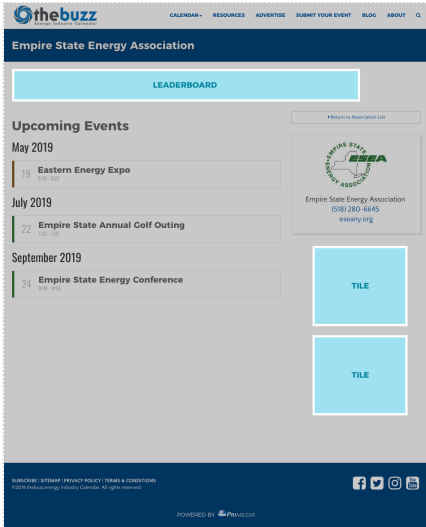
thebuzz
Energy Industry Calendar

CALENDAR ▾ RESOURCES ADVERTISE SUBMIT YOUR EVENT BLOG ABOUT

Empire State Energy Association

LEADERBOARD

Upcoming Events

May 2019

19 Eastern Energy Expo
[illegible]

July 2019

22 Empire State Annual Golf Outing
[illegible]

September 2019

24 Empire State Energy Conference
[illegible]

◂ Return to Association List

EMPIRE STATE ENERGY ASSOCIATION
ESEA

Empire State Energy Association
(518) 280-6645
eseany.org

TILE

TILE

SUBSCRIBE | SITEMAP | PRIVACY POLICY | TERMS & CONDITIONS
©2019 thebuzz Energy Industry Calendar. All rights reserved.

POWERED BY PRIMEDIA